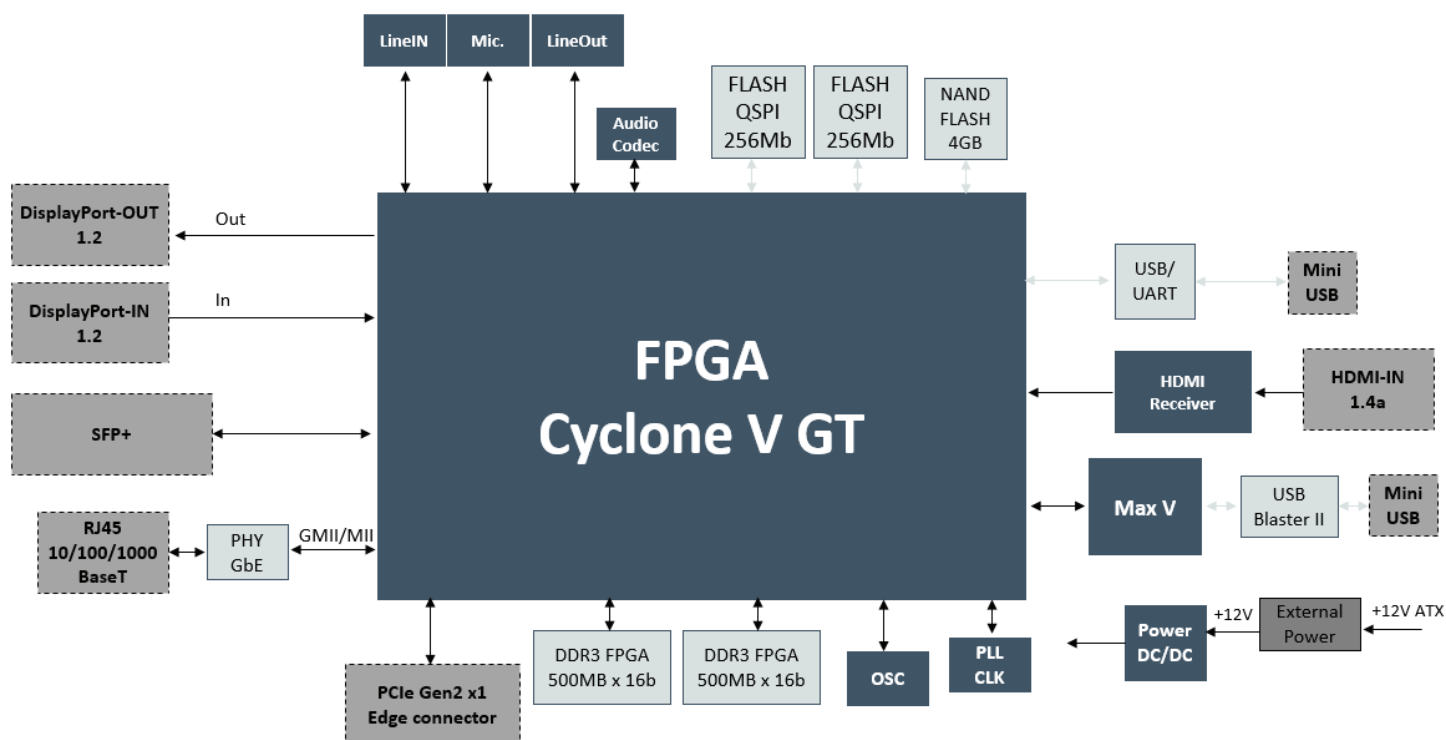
LineIN

Mic.

LineOut

Audio Codec

FLASH QSPI 256Mb

FLASH QSPI 256Mb

NAND FLASH 4GB

DisplayPort-OUT 1.2

Out

DisplayPort-IN 1.2

In

SFP+

RJ45 10/100/1000 BaseT

PHY GbE

GMII/MII

FPGA
Cyclone V GT

USB/ UART

Mini USB

HDMI Receiver

HDMI-IN 1.4a

Max V

USB Blaster II

Mini USB

PCIe Gen2 x1 Edge connector

DDR3 FPGA 500MB x 16b

DDR3 FPGA 500MB x 16b

OSC

PLL CLK

Power DC/DC

+12V

External Power

+12V ATX